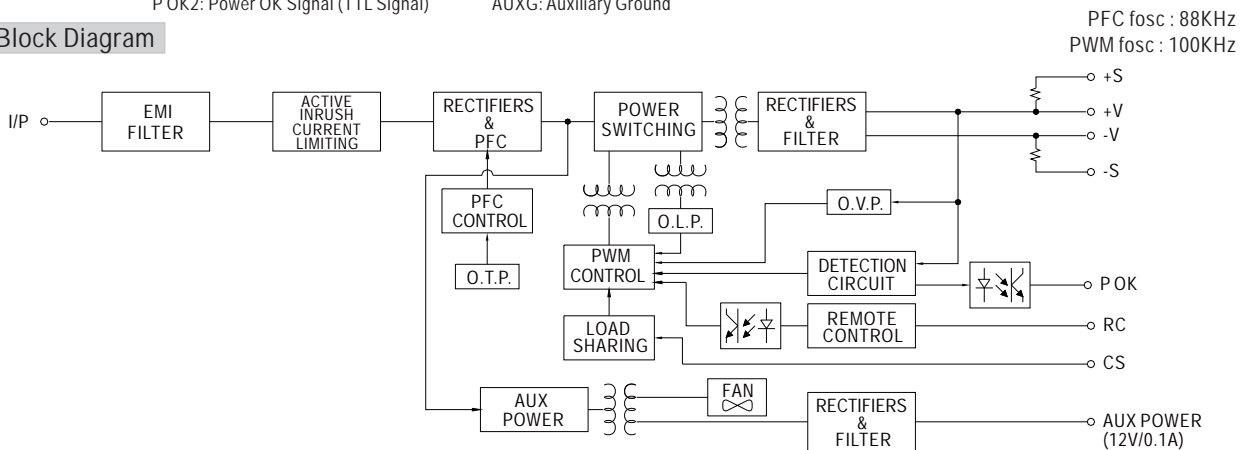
P OK2: Power OK Signal (TTL Signal)
AUXG: Auxiliary Ground

Block Diagram

PFC fosc : 88KHz
PWM fosc : 100KHz

I/P
EMI FILTER
ACTIVE INRUSH CURRENT LIMITING
RECTIFIERS & PFC
POWER SWITCHING
RECTIFIERS & FILTER
+S
+V
-V
-S
PFC CONTROL
O.L.P.
O.V.P.
PWM CONTROL
O.T.P.
DETECTION CIRCUIT
P OK
LOAD SHARING
REMOTE CONTROL
RC
CS
AUX POWER
FAN
RECTIFIERS & FILTER
AUX POWER (12V/0.1A)